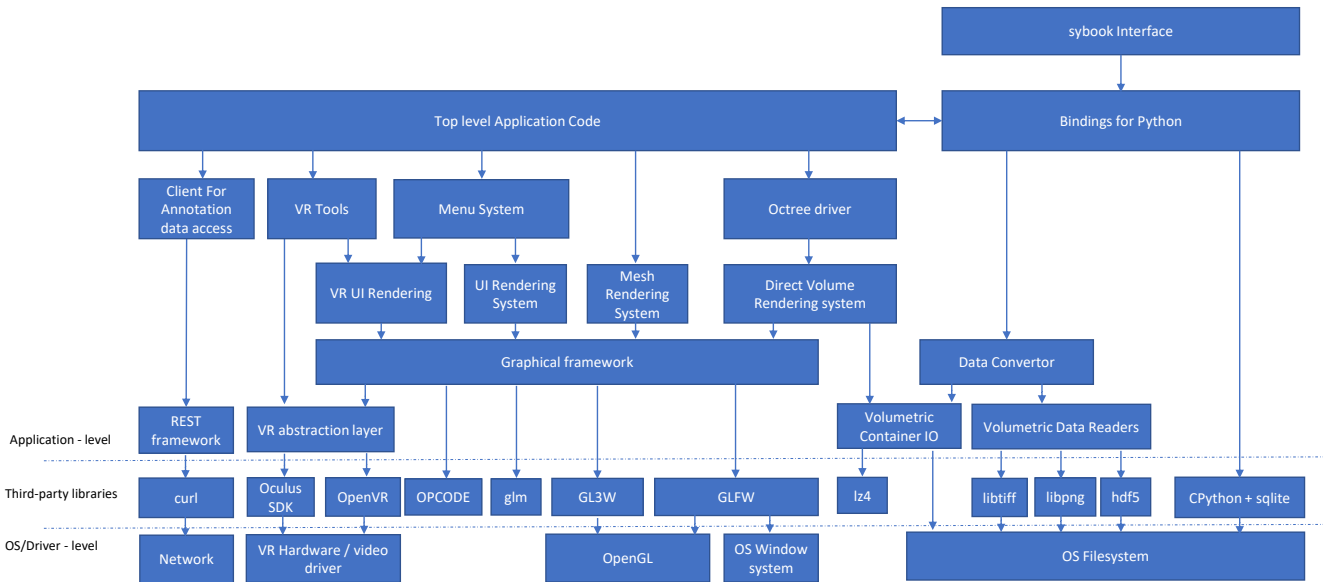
sybook Interface

Top level Application Code

Bindings for Python

Client For Annotation data access

VR Tools

Menu System

Octree driver

VR UI Rendering

UI Rendering System

Mesh Rendering System

Direct Volume Rendering system

Graphical framework

Data Convertor

REST framework

VR abstraction layer

Volumetric Container IO

Volumetric Data Readers

Application - level

Third-party libraries

curl

Oculus SDK

OpenVR

OPCODE

glm

GL3W

GLFW

lz4

libtiff

libpng

hdf5

CPython + sqlite

OS/Driver - level

Network

VR Hardware / video driver

OpenGL

OS Window system

OS Filesystem